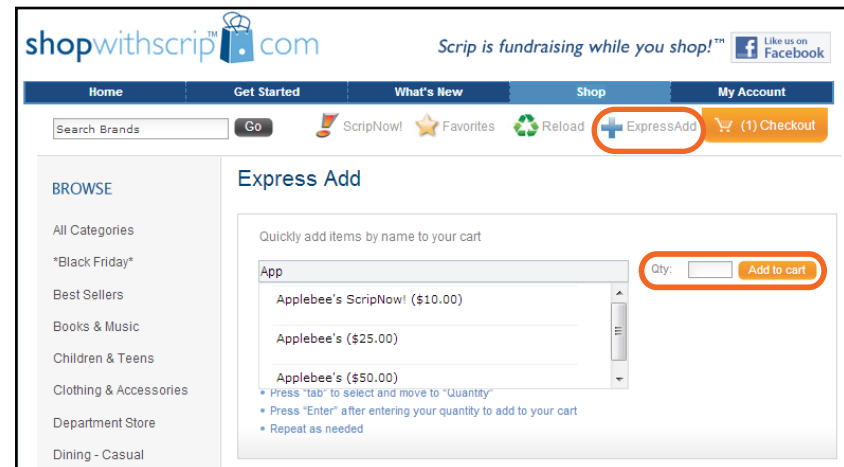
shopwithscrip™.com

Scrip is fundraising while you shop!™

Like us on Facebook

Home | Get Started | What's New | Shop | My Account

Search Brands Go

ScripNow! Favorites Reload ExpressAdd (1) Checkout

BROWSE

All Categories

*Black Friday*

Best Sellers

Books & Music

Children & Teens

Clothing & Accessories

Department Store

Dining - Casual

Express Add

Quickly add items by name to your cart

App

Applebee's ScripNow! ($10.00)

Applebee's ($25.00)

Applebee's ($50.00)

Qty: Add to cart

• Press "tab" to select and move to "Quantity"

• Press "Enter" after entering your quantity to add to your cart

• Repeat as needed